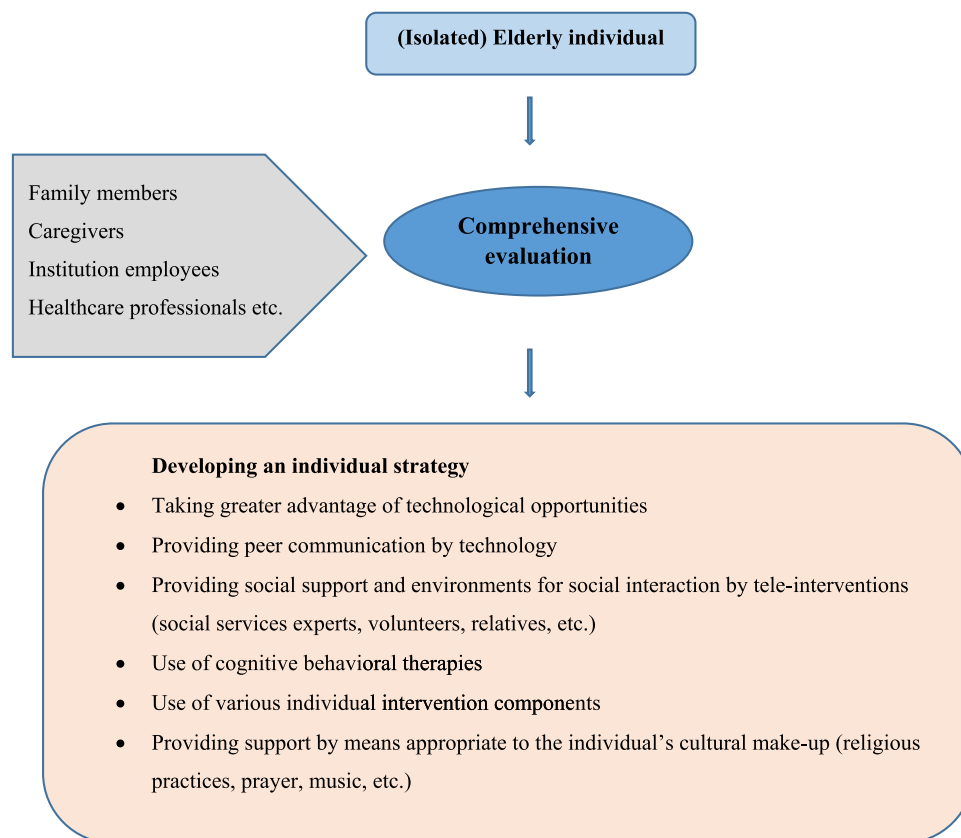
(Isolated) Elderly individual

Family members
Caregivers
Institution employees
Healthcare professionals etc.

Comprehensive evaluation

Developing an individual strategy

- Taking greater advantage of technological opportunities
- Providing peer communication by technology
- Providing social support and environments for social interaction by tele-interventions (social services experts, volunteers, relatives, etc.)
- Use of cognitive behavioral therapies
- Use of various individual intervention components
- Providing support by means appropriate to the individual's cultural make-up (religious practices, prayer, music, etc.)